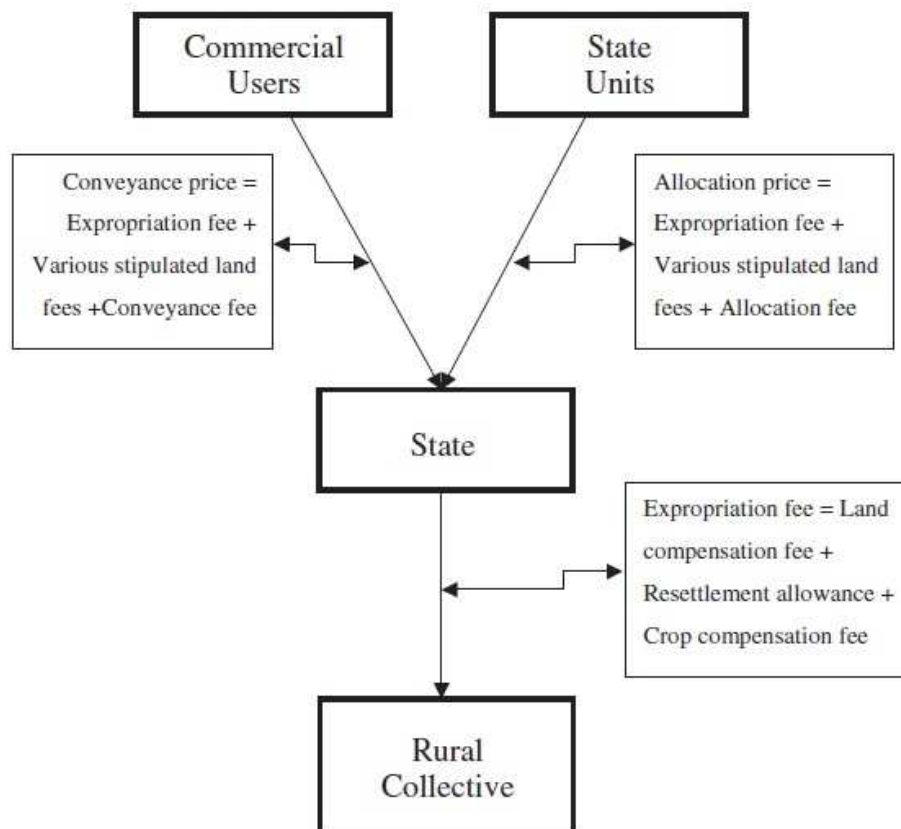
Commercial Users

State Units

Conveyance price = Expropriation fee + Various stipulated land fees +Conveyance fee

Allocation price = Expropriation fee + Various stipulated land fees + Allocation fee

State

Expropriation fee = Land compensation fee + Resettlement allowance + Crop compensation fee

Rural Collective